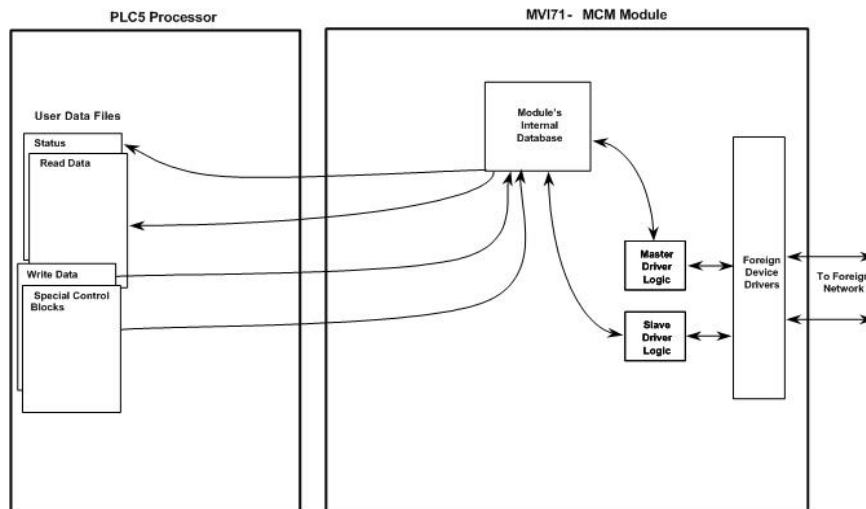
PLC5 Processor

MVI71- MCM Module

User Data Files

Status

Read Data

Write Data

Special Control Blocks

Module's Internal Database

Master Driver Logic

Slave Driver Logic

Foreign Device Drivers

To Foreign Network